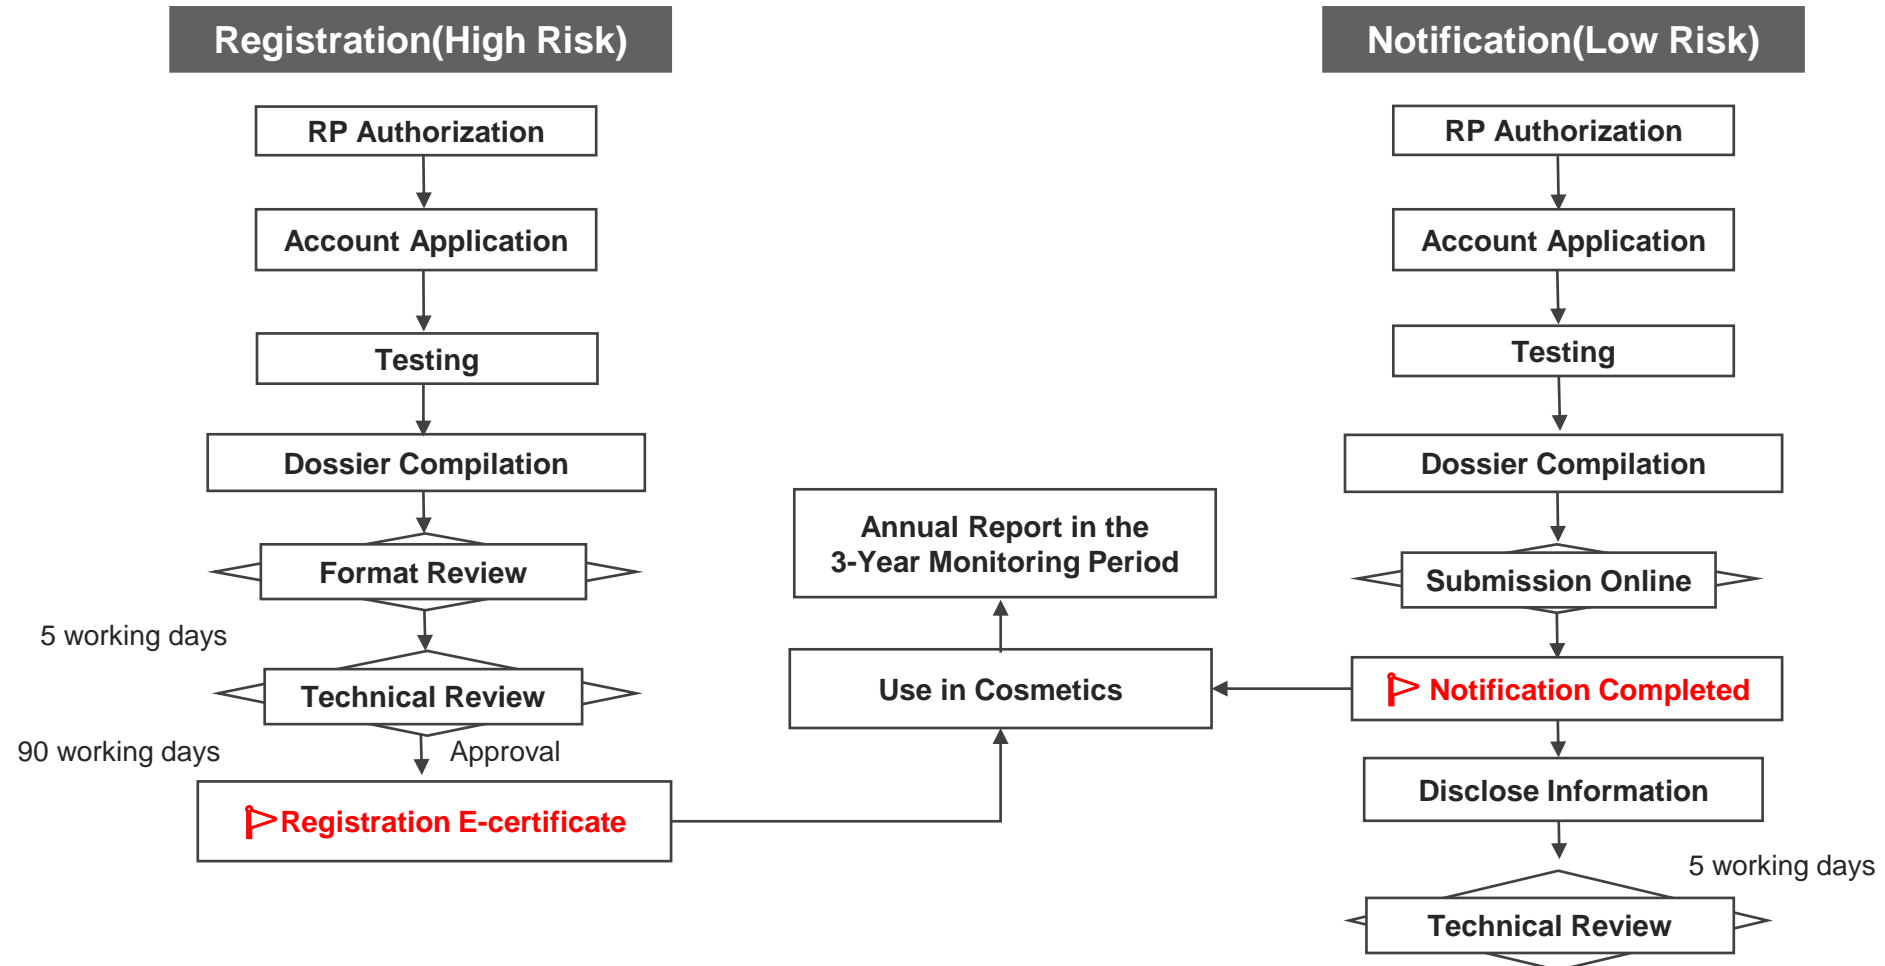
Registration(High Risk)

RP Authorization

Account Application

Testing

Dossier Compilation

Format Review

5 working days

Technical Review

90 working days

Approval

Registration E-certificate

Annual Report in the 3-Year Monitoring Period

Use in Cosmetics

Notification(Low Risk)

RP Authorization

Account Application

Testing

Dossier Compilation

Submission Online

Notification Completed

Disclose Information

5 working days

Technical Review